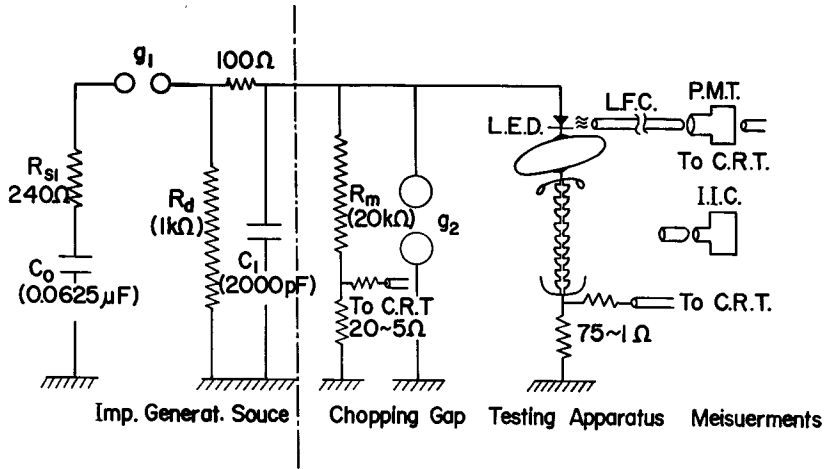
$g_1$ 100Ω

$R_{s1}$ 240Ω

$C_0$ (0.0625μF)

$R_d$ (1kΩ)

$C_1$ (2000pF)

$R_m$ (20kΩ)

$g_2$

To C.R.T

20~5Ω

L.E.D.

L.F.C.

P.M.T.

To C.R.T.

I.I.C.

To C.R.T.

75~1 Ω

Imp. Generat. Souce

Chopping Gap

Testing Apparatus

Meisuerments